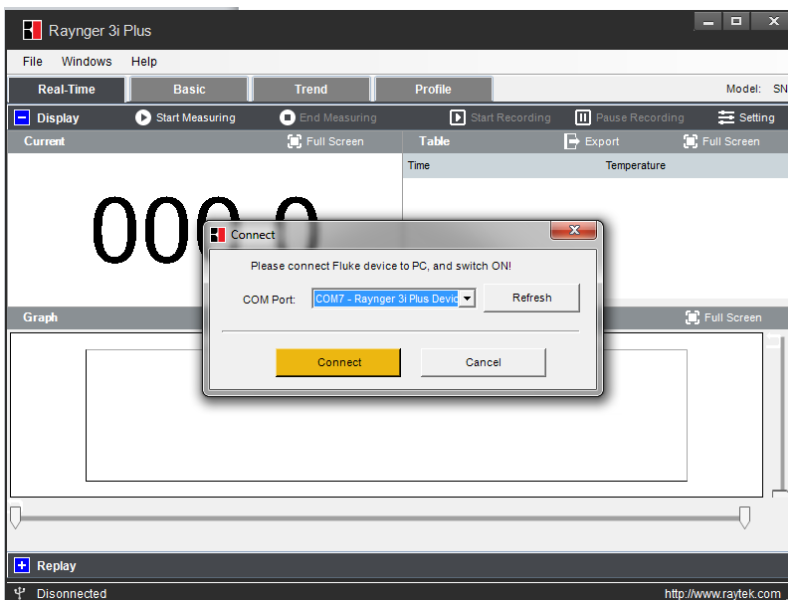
Rayngaer 3i Plus

File Windows Help

Real-Time Basic Trend Profile Model: SN

Display Start Measuring End Measuring Start Recording Pause Recording Setting

Current Full Screen Table Export Full Screen

Time Temperature

000.0

Connect

Please connect Fluke device to PC, and switch ON!

COM Port: COM7 - Rayngaer 3i Plus Devic Refresh

Connect Cancel

Graph Full Screen

Replay

Disconnected http://www.raytek.com